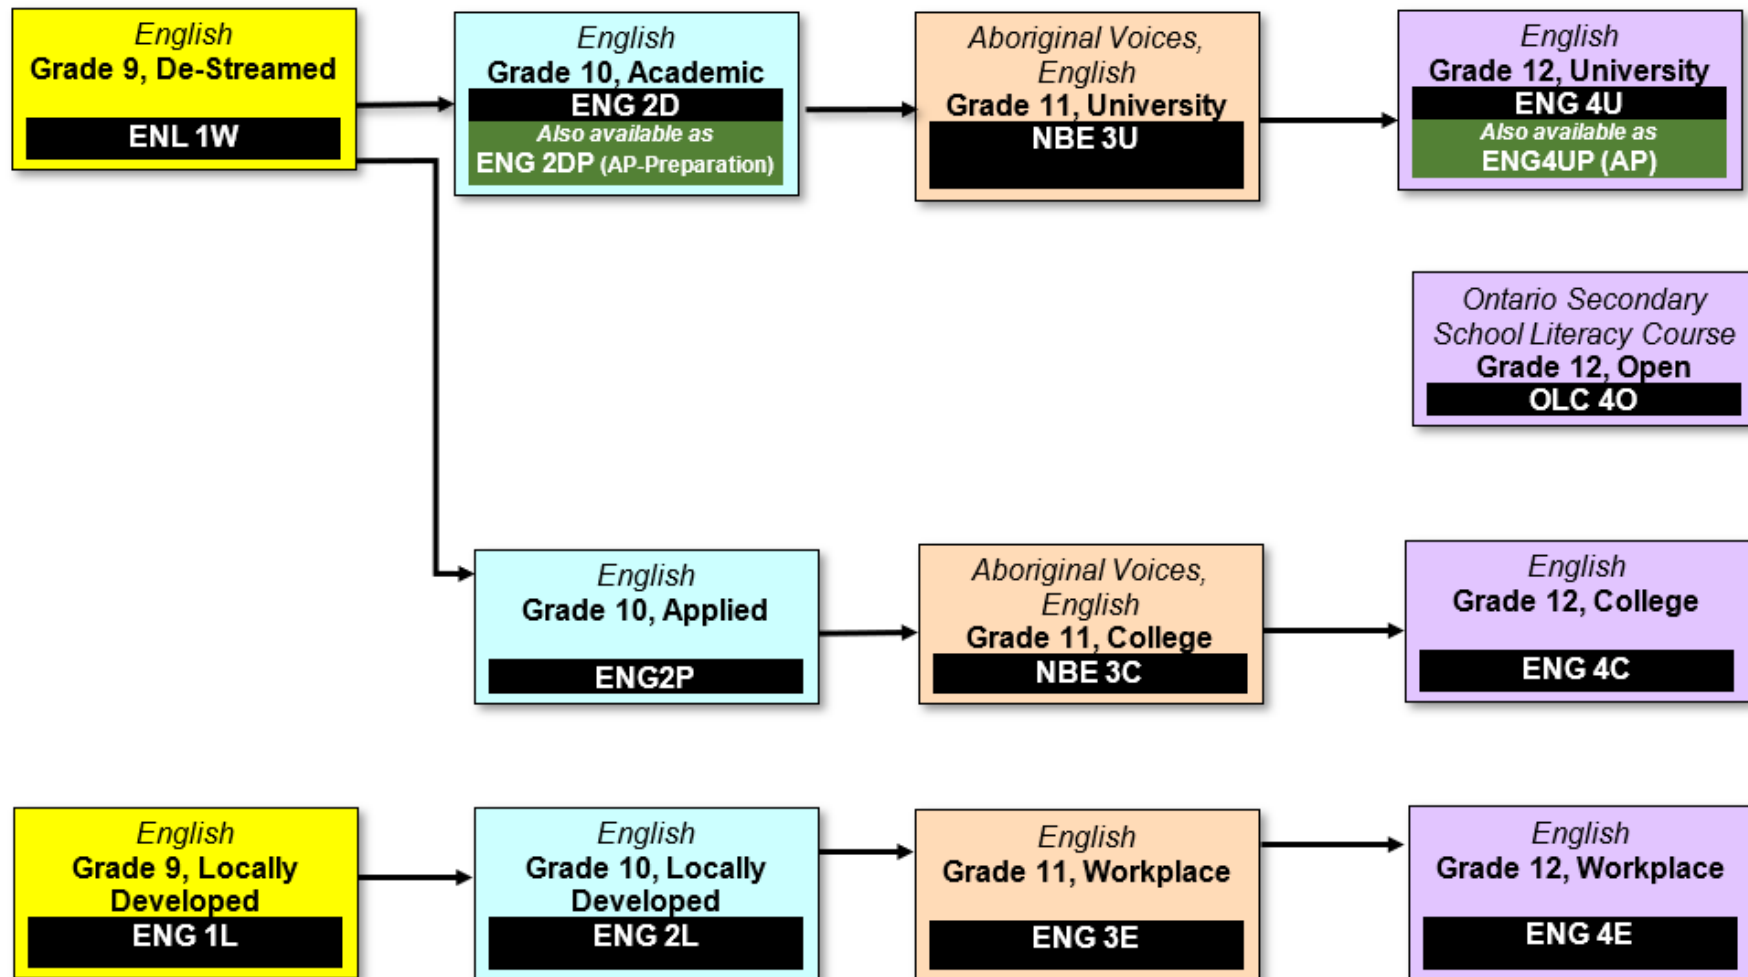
English
Grade 9, De-Streamed
ENL 1W

English
Grade 10, Academic
ENG 2D
Also available as
ENG 2DP (AP-Preparation)

Aboriginal Voices, English
Grade 11, University
NBE 3U

English
Grade 12, University
ENG 4U
Also available as
ENG4UP (AP)

Ontario Secondary School Literacy Course
Grade 12, Open
OLC 4O

English
Grade 10, Applied
ENG2P

Aboriginal Voices, English
Grade 11, College
NBE 3C

English
Grade 12, College
ENG 4C

English
Grade 9, Locally Developed
ENG 1L

English
Grade 10, Locally Developed
ENG 2L

English
Grade 11, Workplace
ENG 3E

English
Grade 12, Workplace
ENG 4E